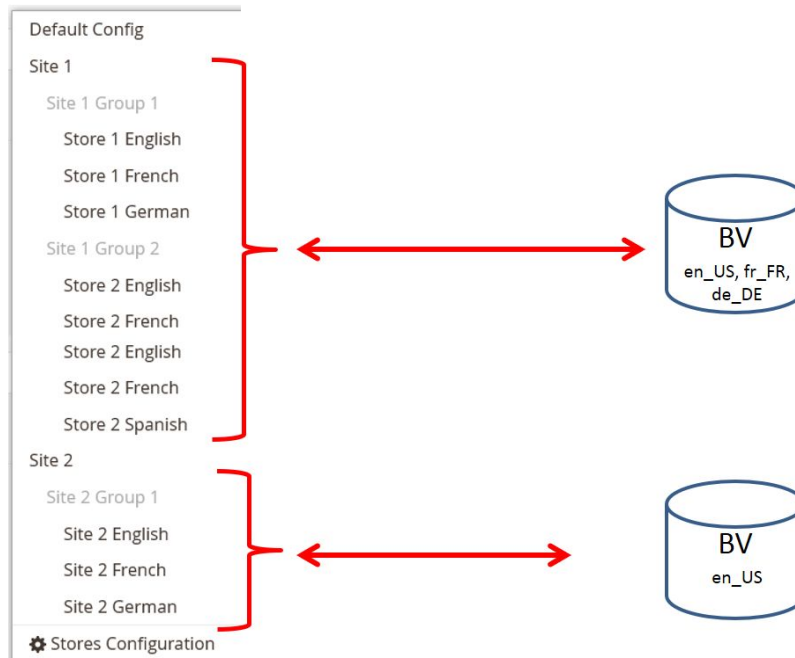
Default Config
Site 1
Site 1 Group 1
Store 1 English
Store 1 French
Store 1 German
Site 1 Group 2
Store 2 English
Store 2 French
Store 2 English
Store 2 French
Store 2 Spanish
Site 2
Site 2 Group 1
Site 2 English
Site 2 French
Site 2 German
Stores Configuration

BV
en_US, fr_FR, de_DE

BV
en_US